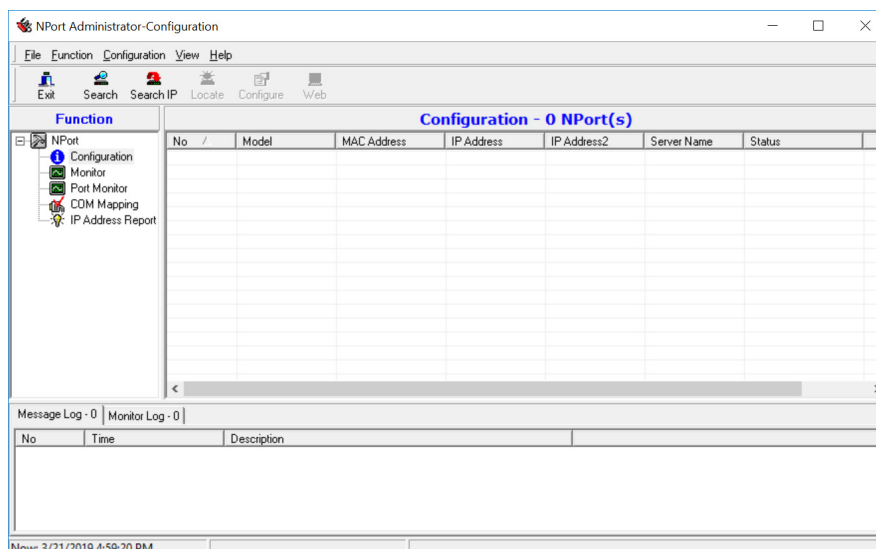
NPort Administrator-Configuration

File Function Configuration View Help

Exit Search Search IP Locate Configure Web

Function

Configuration - 0 NPort(s)

NPort
Configuration
Monitor
Port Monitor
COM Mapping
IP Address Report

| No | Model | MAC Address | IP Address | IP Address2 | Server Name | Status |
|---|---|---|---|---|---|---|

Message Log - 0 | Monitor Log - 0

| No | Time | Description |
|---|---|---|

Now 3/21/2019 4:59:20 PM